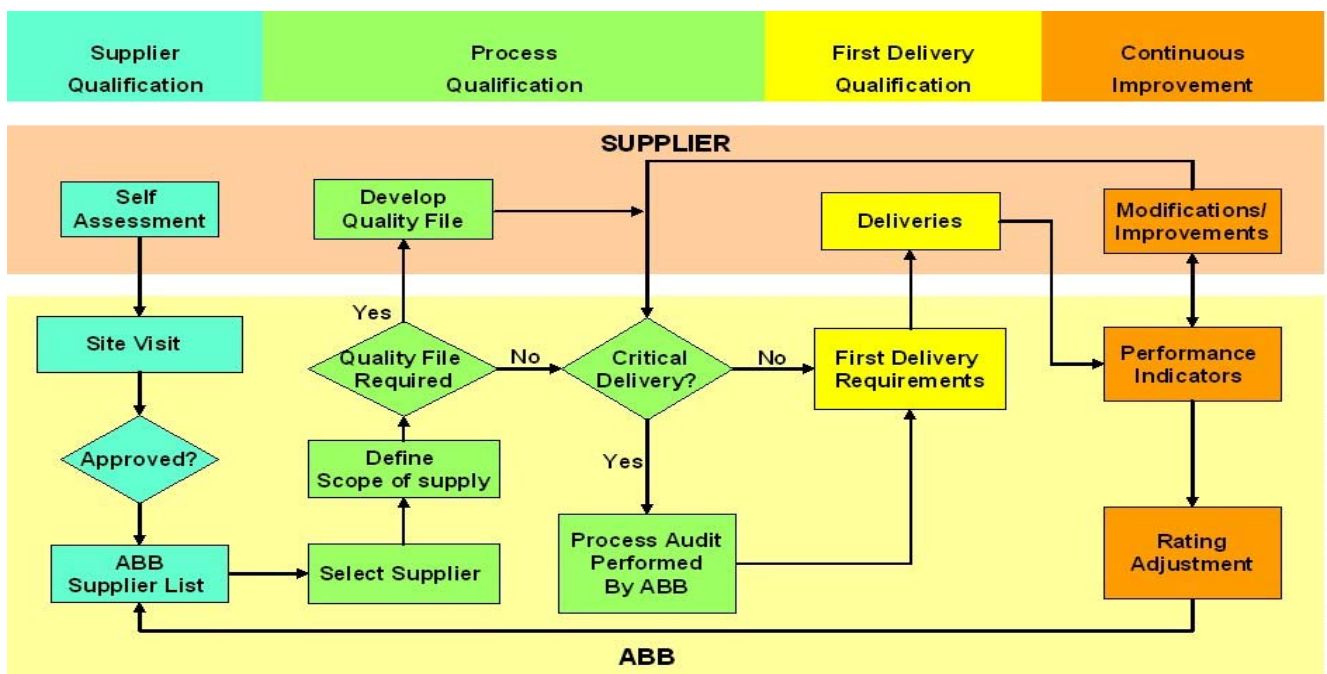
Supplier Qualification

Process Qualification

First Delivery Qualification

Continuous Improvement

SUPPLIER

Self Assessment

Develop Quality File

Deliveries

Modifications/ Improvements

Site Visit

Yes

Quality File Required

No

Critical Delivery?

No

First Delivery Requirements

Performance Indicators

Approved?

Define Scope of supply

Yes

ABB Supplier List

Select Supplier

Process Audit Performed By ABB

Rating Adjustment

ABB